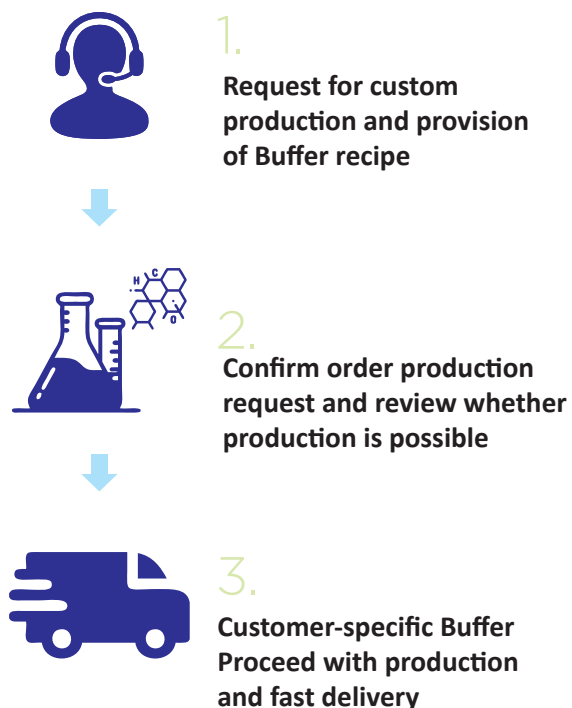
1.

Request for custom production and provision of Buffer recipe

H C O

2.

Confirm order production request and review whether production is possible

3.

Customer-specific Buffer Proceed with production and fast delivery